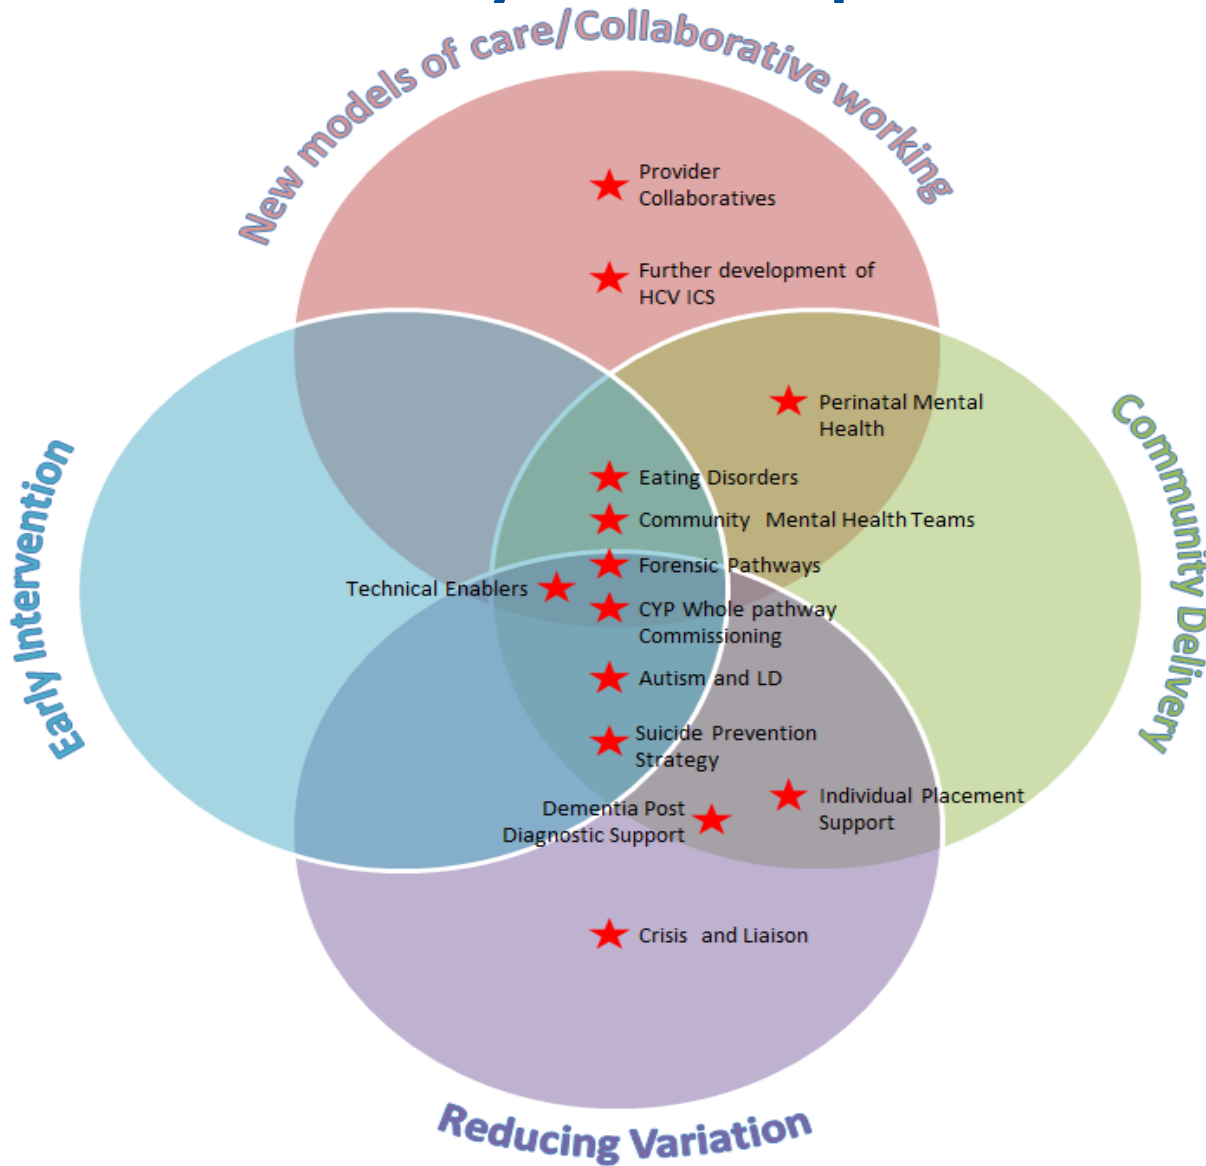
New models of care/Collaborative working

Provider Collaboratives

Further development of HCV ICS

Early Intervention

Community Delivery

Perinatal Mental Health

Eating Disorders

Community Mental Health Teams

Forensic Pathways

Technical Enablers

CYP Whole pathway Commissioning

Autism and LD

Suicide Prevention Strategy

Dementia Post Diagnostic Support

Individual Placement Support

Crisis and Liaison

Reducing Variation